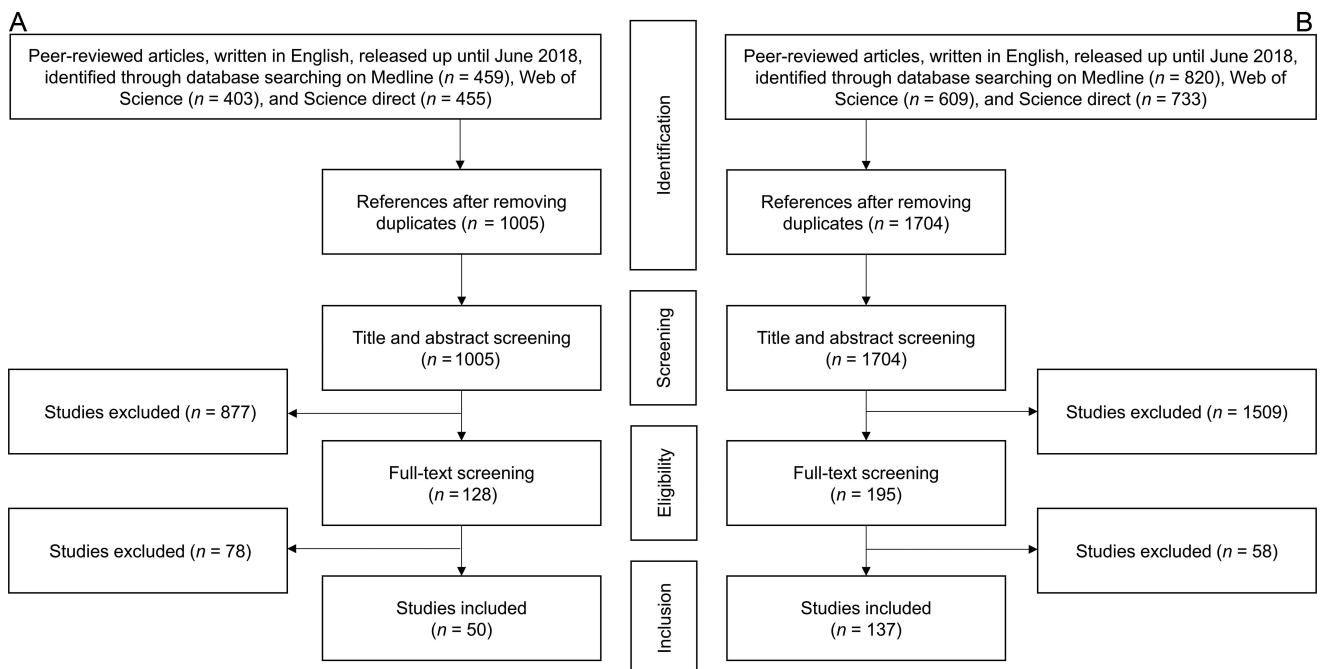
A

Peer-reviewed articles, written in English, released up until June 2018, identified through database searching on Medline ($n$ = 459), Web of Science ($n$ = 403), and Science direct ($n$ = 455)

References after removing duplicates ($n$ = 1005)

Title and abstract screening ($n$ = 1005)

Studies excluded ($n$ = 877)

Full-text screening ($n$ = 128)

Studies excluded ($n$ = 78)

Studies included ($n$ = 50)

Identification

Screening

Eligibility

Inclusion

B

Peer-reviewed articles, written in English, released up until June 2018, identified through database searching on Medline ($n$ = 820), Web of Science ($n$ = 609), and Science direct ($n$ = 733)

References after removing duplicates ($n$ = 1704)

Title and abstract screening ($n$ = 1704)

Studies excluded ($n$ = 1509)

Full-text screening ($n$ = 195)

Studies excluded ($n$ = 58)

Studies included ($n$ = 137)